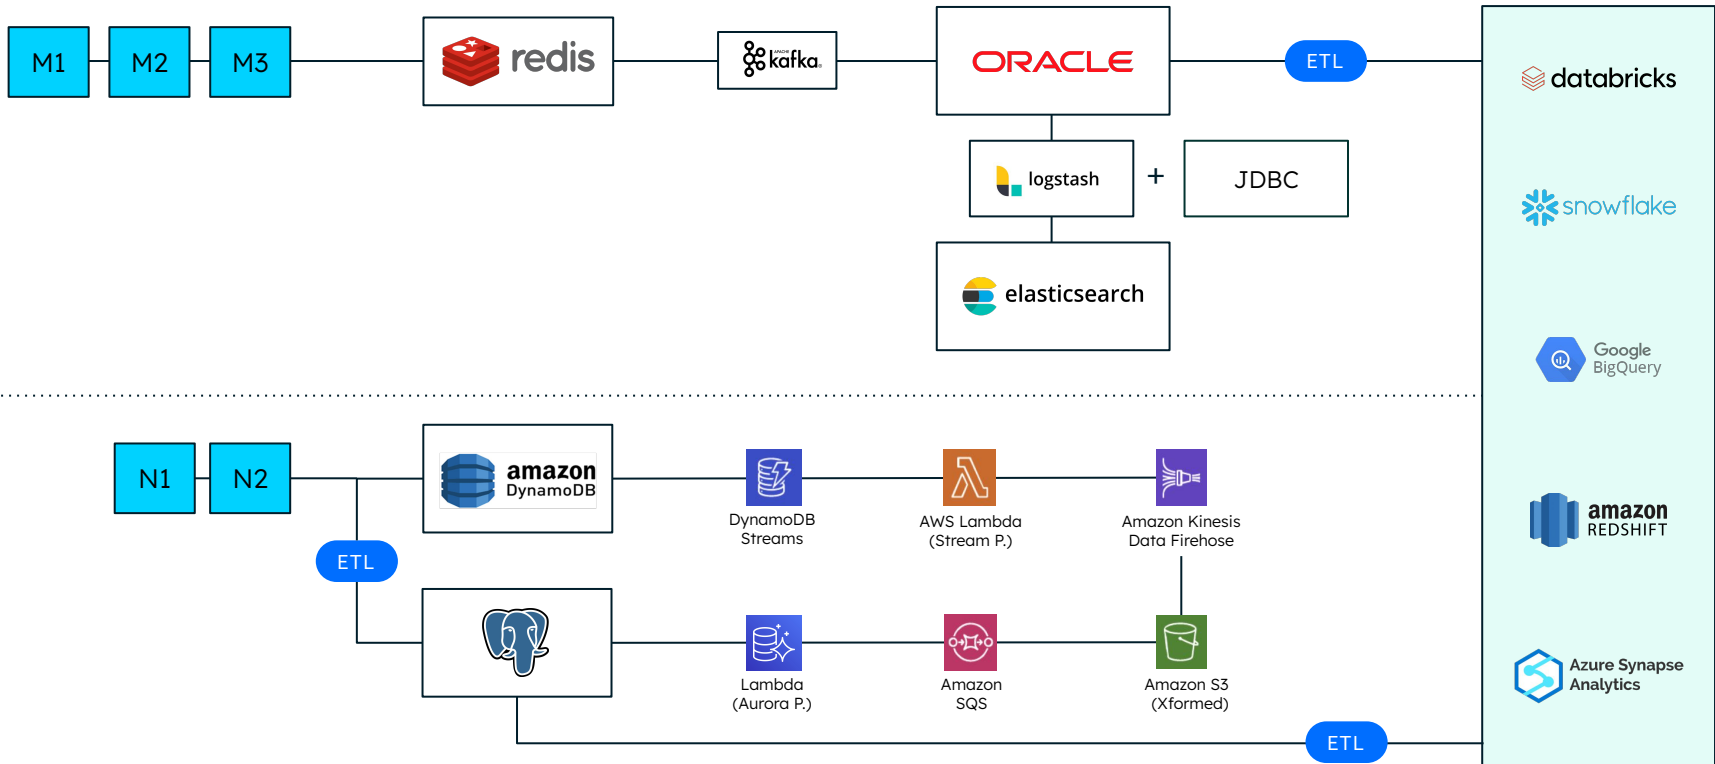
M1 M2 M3

redis

APACHE kafka

ORACLE

ETL

databricks

logstash + JDBC

snowflake

elasticsearch

Google BigQuery

N1 N2

amazon DynamoDB

DynamoDB Streams

AWS Lambda (Stream P.)

Amazon Kinesis Data Firehose

amazon REDSHIFT

ETL

Lambda (Aurora P.)

Amazon SQS

Amazon S3 (Xformed)

Azure Synapse Analytics

ETL